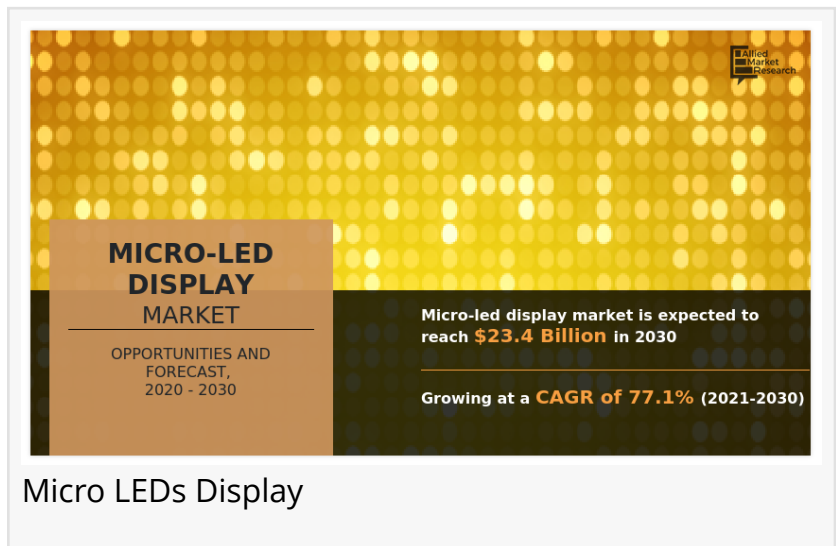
Allied Market Research

MICRO-LED DISPLAY
MARKET

OPPORTUNITIES AND FORECAST, 2020 - 2030

Micro-led display market is expected to reach $23.4 Billion in 2030

Growing at a CAGR of 77.1% (2021-2030)

Micro LEDs Display